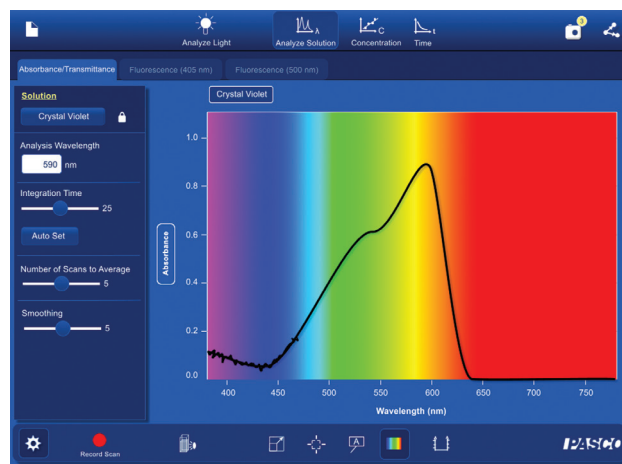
Analyze Light
Analyze Solution
Concentration
Time
3

Absorbance/Transmittance
Fluorescence (405 nm)
Fluorescence (500 nm)

Solution
Crystal Violet

Analysis Wavelength
590 nm

Integration Time
25

Auto Set

Number of Scans to Average
5

Smoothing
5

Crystal Violet

Absorbance

1.0
0.8
0.6
0.4
0.2
0.0

400
450
500
550
600
650
700
750

Wavelength (nm)

Record Scan

PASCO